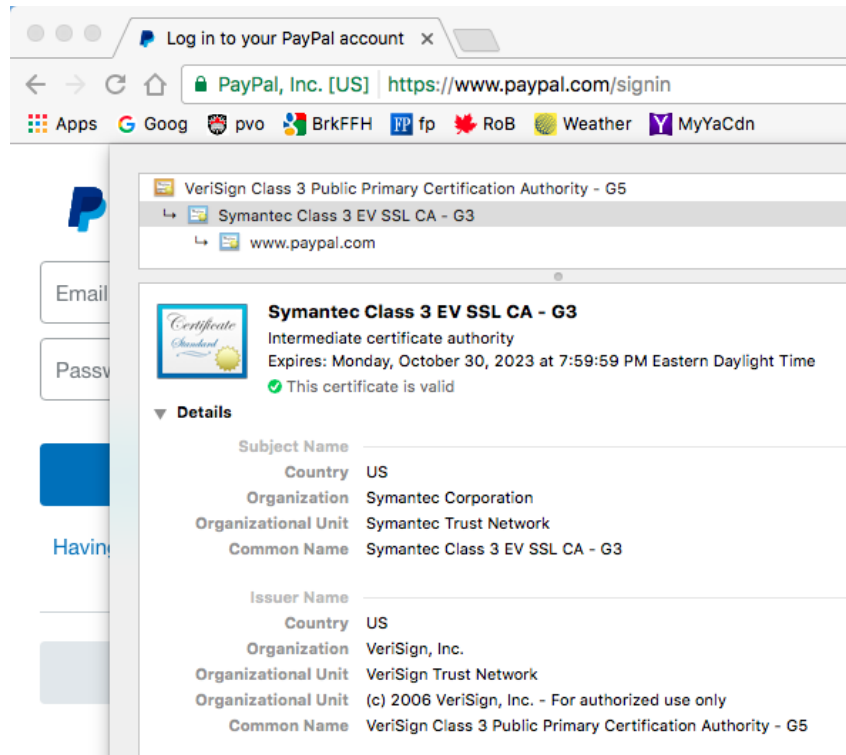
Log in to your PayPal account ×

PayPal, Inc. [US] https://www.paypal.com/signin

Apps Goog pvo BrkFFH fp RoB Weather MyYaCdn

VeriSign Class 3 Public Primary Certification Authority - G5
↳ Symantec Class 3 EV SSL CA - G3
↳ www.paypal.com

Email
Passw
Having

Certificate Standard

Symantec Class 3 EV SSL CA - G3
Intermediate certificate authority
Expires: Monday, October 30, 2023 at 7:59:59 PM Eastern Daylight Time
This certificate is valid

Details

Subject Name
Country US
Organization Symantec Corporation
Organizational Unit Symantec Trust Network
Common Name Symantec Class 3 EV SSL CA - G3

Issuer Name
Country US
Organization VeriSign, Inc.
Organizational Unit VeriSign Trust Network
Organizational Unit (c) 2006 VeriSign, Inc. - For authorized use only
Common Name VeriSign Class 3 Public Primary Certification Authority - G5